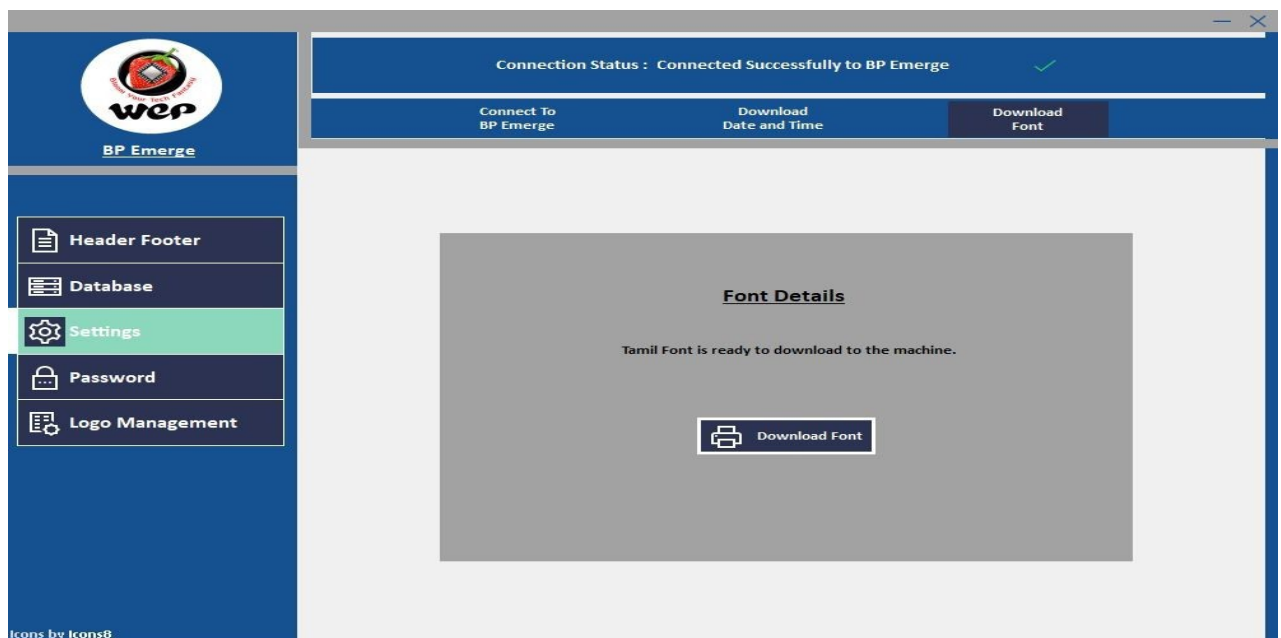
— ✕

Boost Your Tech Future!
wep

BP Emerge

Connection Status : Connected Successfully to BP Emerge

Connect To
BP Emerge

Download
Date and Time

Download
Font

Header Footer

Database

Settings

Password

Logo Management

Font Details

Tamil Font is ready to download to the machine.

Download Font

Icons by Icons8